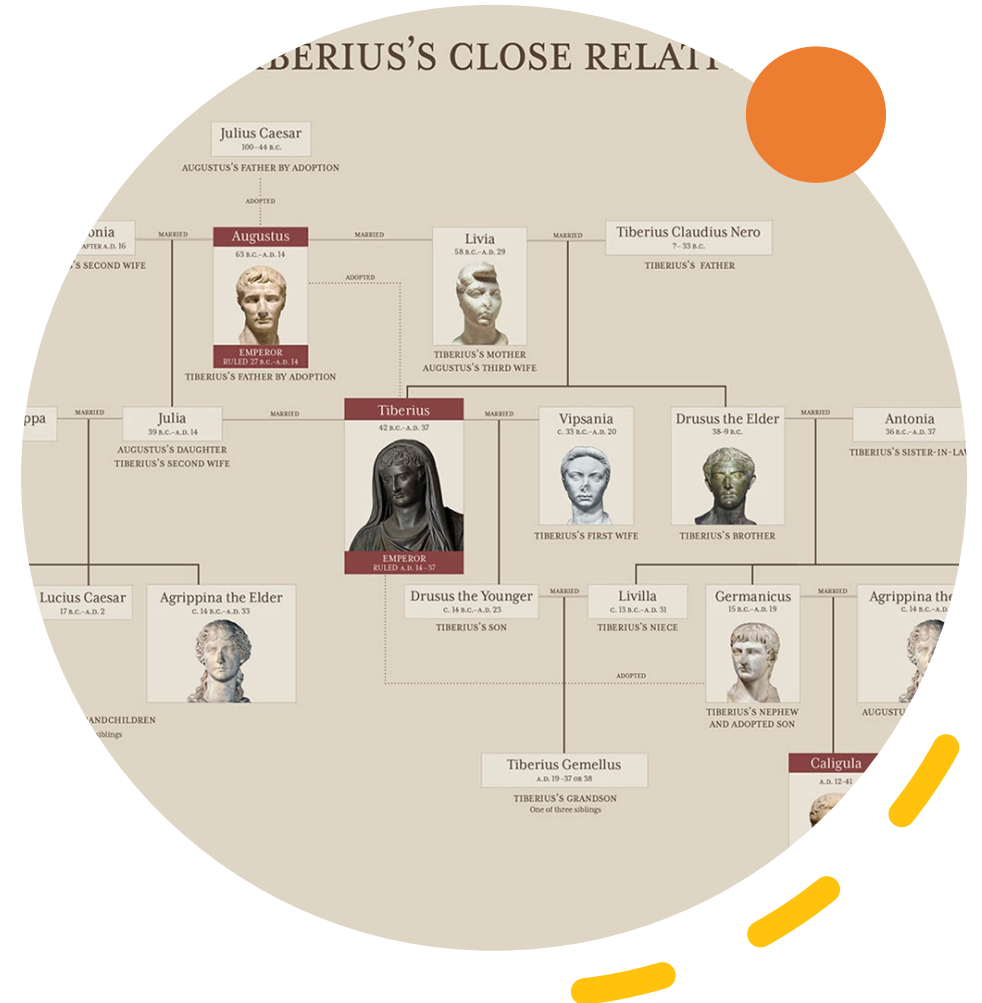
IBERIUS'S CLOSE RELATI

Julius Caesar
100–44 B.C.
AUGUSTUS'S FATHER BY ADOPTION

ADOPTED

onia
AFTER A.D. 16
'S SECOND WIFE

MARRIED

Augustus
63 B.C.–A.D. 14
EMPEROR
RULED 27 B.C.–A.D. 14
TIBERIUS'S FATHER BY ADOPTION

MARRIED

ADOPTED

Livia
58 B.C.–A.D. 29
TIBERIUS'S MOTHER
AUGUSTUS'S THIRD WIFE

MARRIED

Tiberius Claudius Nero
?–33 B.C.
TIBERIUS'S FATHER

ppa

MARRIED

Julia
39 B.C.–A.D. 14
AUGUSTUS'S DAUGHTER
TIBERIUS'S SECOND WIFE

MARRIED

Tiberius
42 B.C.–A.D. 37
EMPEROR
RULED A.D. 14–37

MARRIED

Vipsania
C. 33 B.C.–A.D. 20
TIBERIUS'S FIRST WIFE

Drusus the Elder
38–9 B.C.
TIBERIUS'S BROTHER

MARRIED

Antonia
36 B.C.–A.D. 37
TIBERIUS'S SISTER-IN-LAV

Lucius Caesar
17 B.C.–A.D. 2

Agrippina the Elder
C. 14 B.C.–A.D. 33

ANDCHILDREN
iblings

Drusus the Younger
C. 14 B.C.–A.D. 23
TIBERIUS'S SON

MARRIED

Livilla
C. 13 B.C.–A.D. 31
TIBERIUS'S NIECE

ADOPTED

Germanicus
15 B.C.–A.D. 19
TIBERIUS'S NEPHEW
AND ADOPTED SON

MARRIED

Agrippina the
C. 14 B.C.–A.D.
AUGUSTU

Tiberius Gemellus
A.D. 19 –37 OR 38
TIBERIUS'S GRANDSON
One of three siblings

Caligula
A.D. 12–41